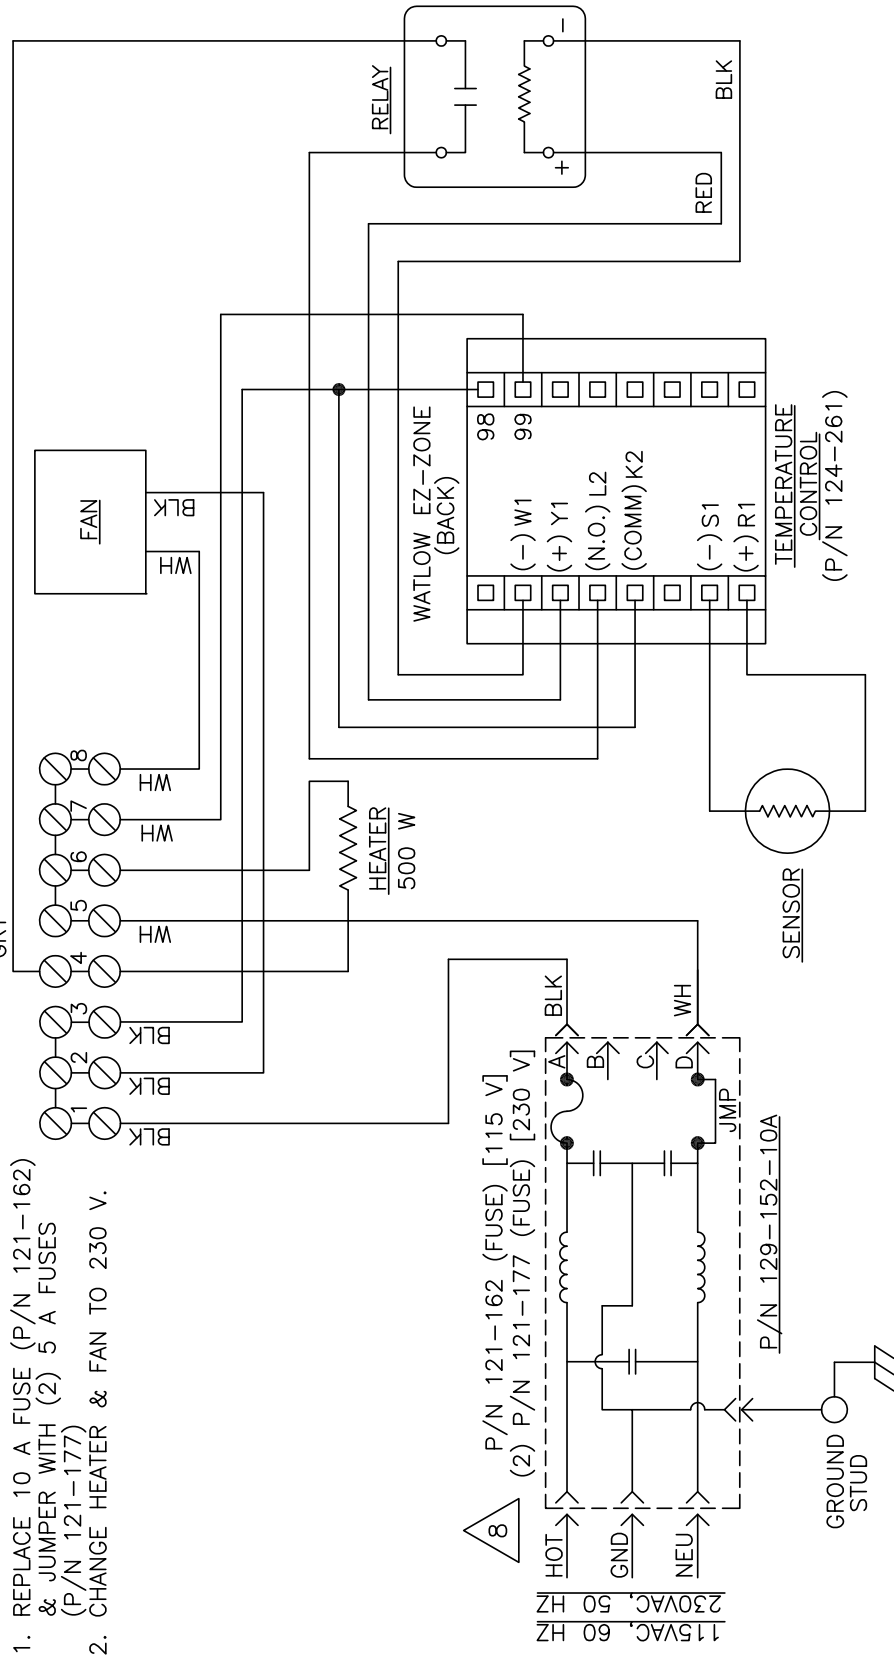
1. REPLACE 10 A FUSE (P/N 121–162) & JUMPER WITH (2) 5 A FUSES (P/N 121–177)
2. CHANGE HEATER & FAN TO 230 V.

RELAY
−
+
BLK
RED

FAN
BLK
WH

WATLOW EZ–ZONE (BACK)
98
99
(−) W1
(+) Y1
(N.O.) L2
(COMM) K2
(−) S1
(+) R1
TEMPERATURE CONTROL (P/N 124–261)

GRY
1 2 3 4 5 6 7 8
BLK
BLK
BLK
WH
WH
WH

HEATER
500 W

SENSOR

8
P/N 121–162 (FUSE) [115 V]
(2) P/N 121–177 (FUSE) [230 V]
A
B
C
D
JMP
BLK
WH
P/N 129–152–10A

115VAC, 60 HZ
230VAC, 50 HZ
HOT
GND
NEU
GROUND STUD